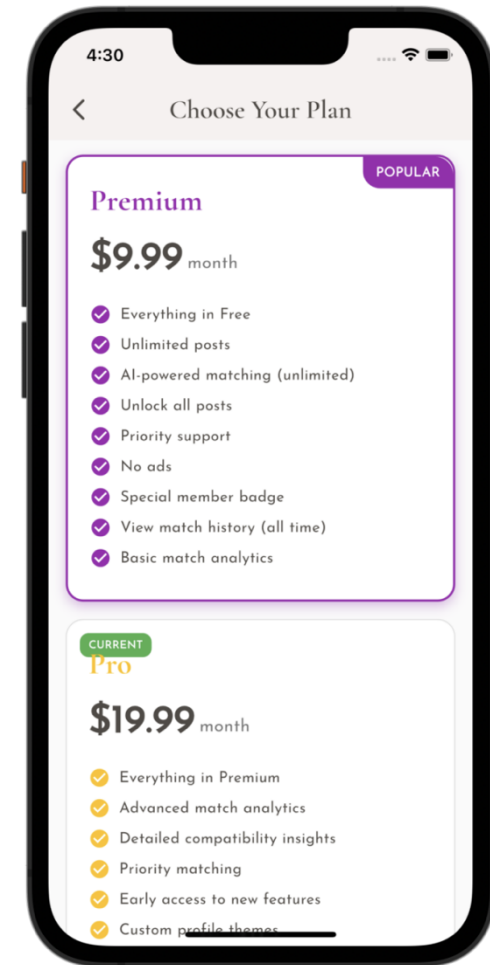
4:30

<

Choose Your Plan

POPULAR

Premium

$9.99 month

Everything in Free
Unlimited posts
AI-powered matching (unlimited)
Unlock all posts
Priority support
No ads
Special member badge
View match history (all time)
Basic match analytics

CURRENT

Pro

$19.99 month

Everything in Premium
Advanced match analytics
Detailed compatibility insights
Priority matching
Early access to new features
Custom profile themes